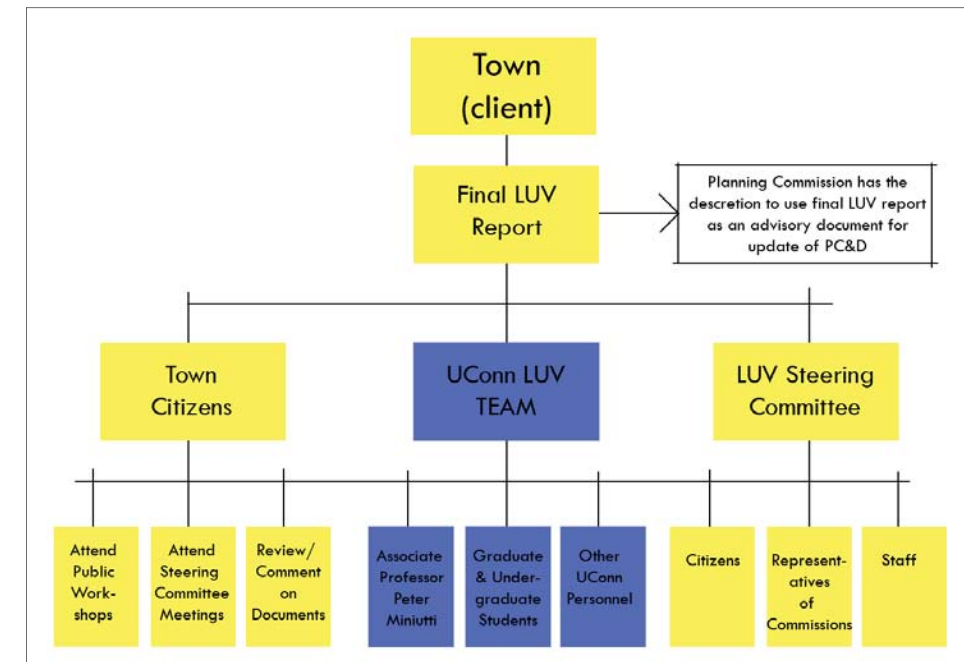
Town (client)

Final LUV Report

Planning Commission has the descretion to use final LUV report as an advisory document for update of PC&D

Town Citizens

UConn LUV TEAM

LUV Steering Committee

Attend Public Workshops

Attend Steering Committee Meetings

Review/ Comment on Documents

Associate Professor Peter Miniutti

Graduate & Undergraduate Students

Other UConn Personnel

Citizens

Representatives of Commissions

Staff